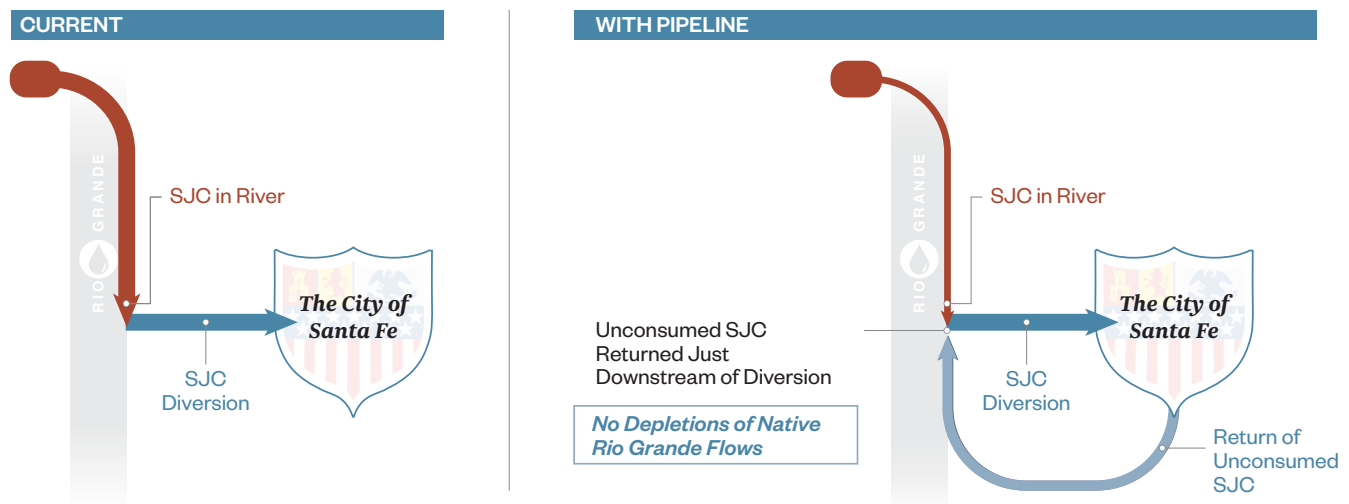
CURRENT

RIO GRANDE

SJC in River

The City of Santa Fe

SJC Diversion

WITH PIPELINE

RIO GRANDE

SJC in River

The City of Santa Fe

Unconsumed SJC Returned Just Downstream of Diversion

SJC Diversion

No Depletions of Native Rio Grande Flows

Return of Unconsumed SJC